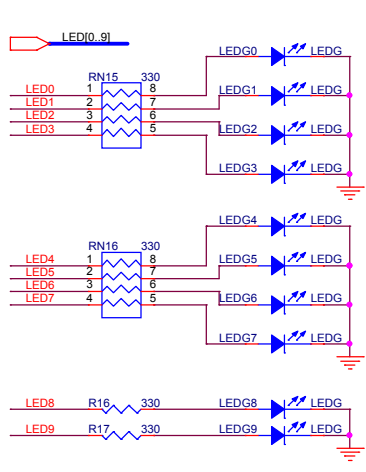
LED[0..9]

RN15 330
LED0 1 8
LED1 2 7
LED2 3 6
LED3 4 5

LEDG0 LEDG
LEDG1 LEDG
LEDG2 LEDG
LEDG3 LEDG

RN16 330
LED4 1 8
LED5 2 7
LED6 3 6
LED7 4 5

LEDG4 LEDG
LEDG5 LEDG
LEDG6 LEDG
LEDG7 LEDG

LED8 R16 330 LEDG8 LEDG
LED9 R17 330 LEDG9 LEDG